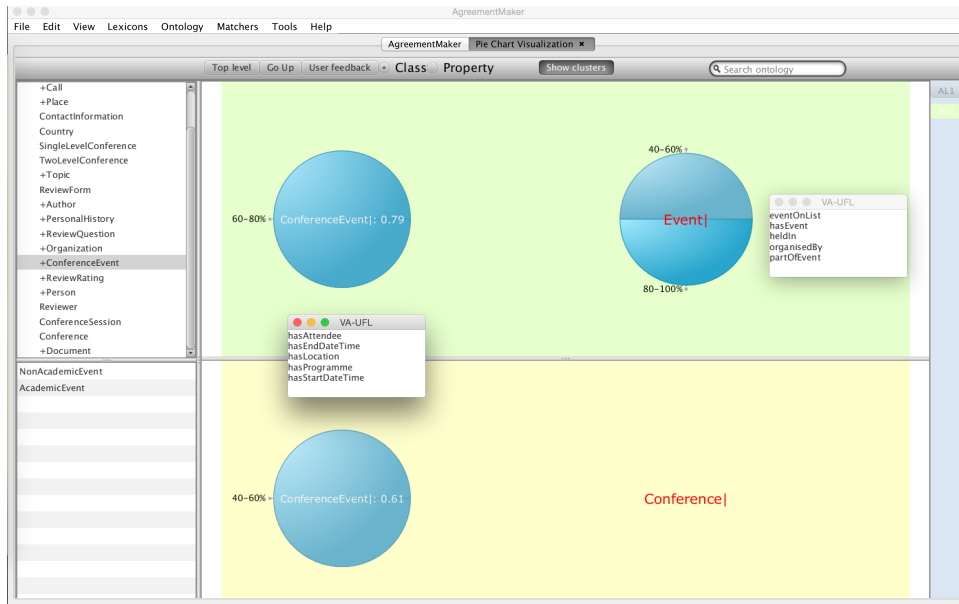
AgreementMaker

File Edit View Lexicons Ontology Matchers Tools Help

AgreementMaker Pie Chart Visualization ×

Top level Go Up User feedback Class Property Show clusters Search ontology

+Call
+Place
ContactInformation
Country
SingleLevelConference
TwoLevelConference
+Topic
ReviewForm
+Author
+PersonalHistory
+ReviewQuestion
+Organization
+ConferenceEvent
+ReviewRating
+Person
Reviewer
ConferenceSession
Conference
+Document

NonAcademicEvent
AcademicEvent

60-80% ConferenceEvent|: 0.79

40-60%
Event|
80-100%

VA-UFL
eventOnList
hasEvent
heldIn
organisedBy
partOfEvent

VA-UFL
hasAttendee
hasEndDateTime
hasLocation
hasProgramme
hasStartDateTime

40-60% ConferenceEvent|: 0.61

Conference|

AL1